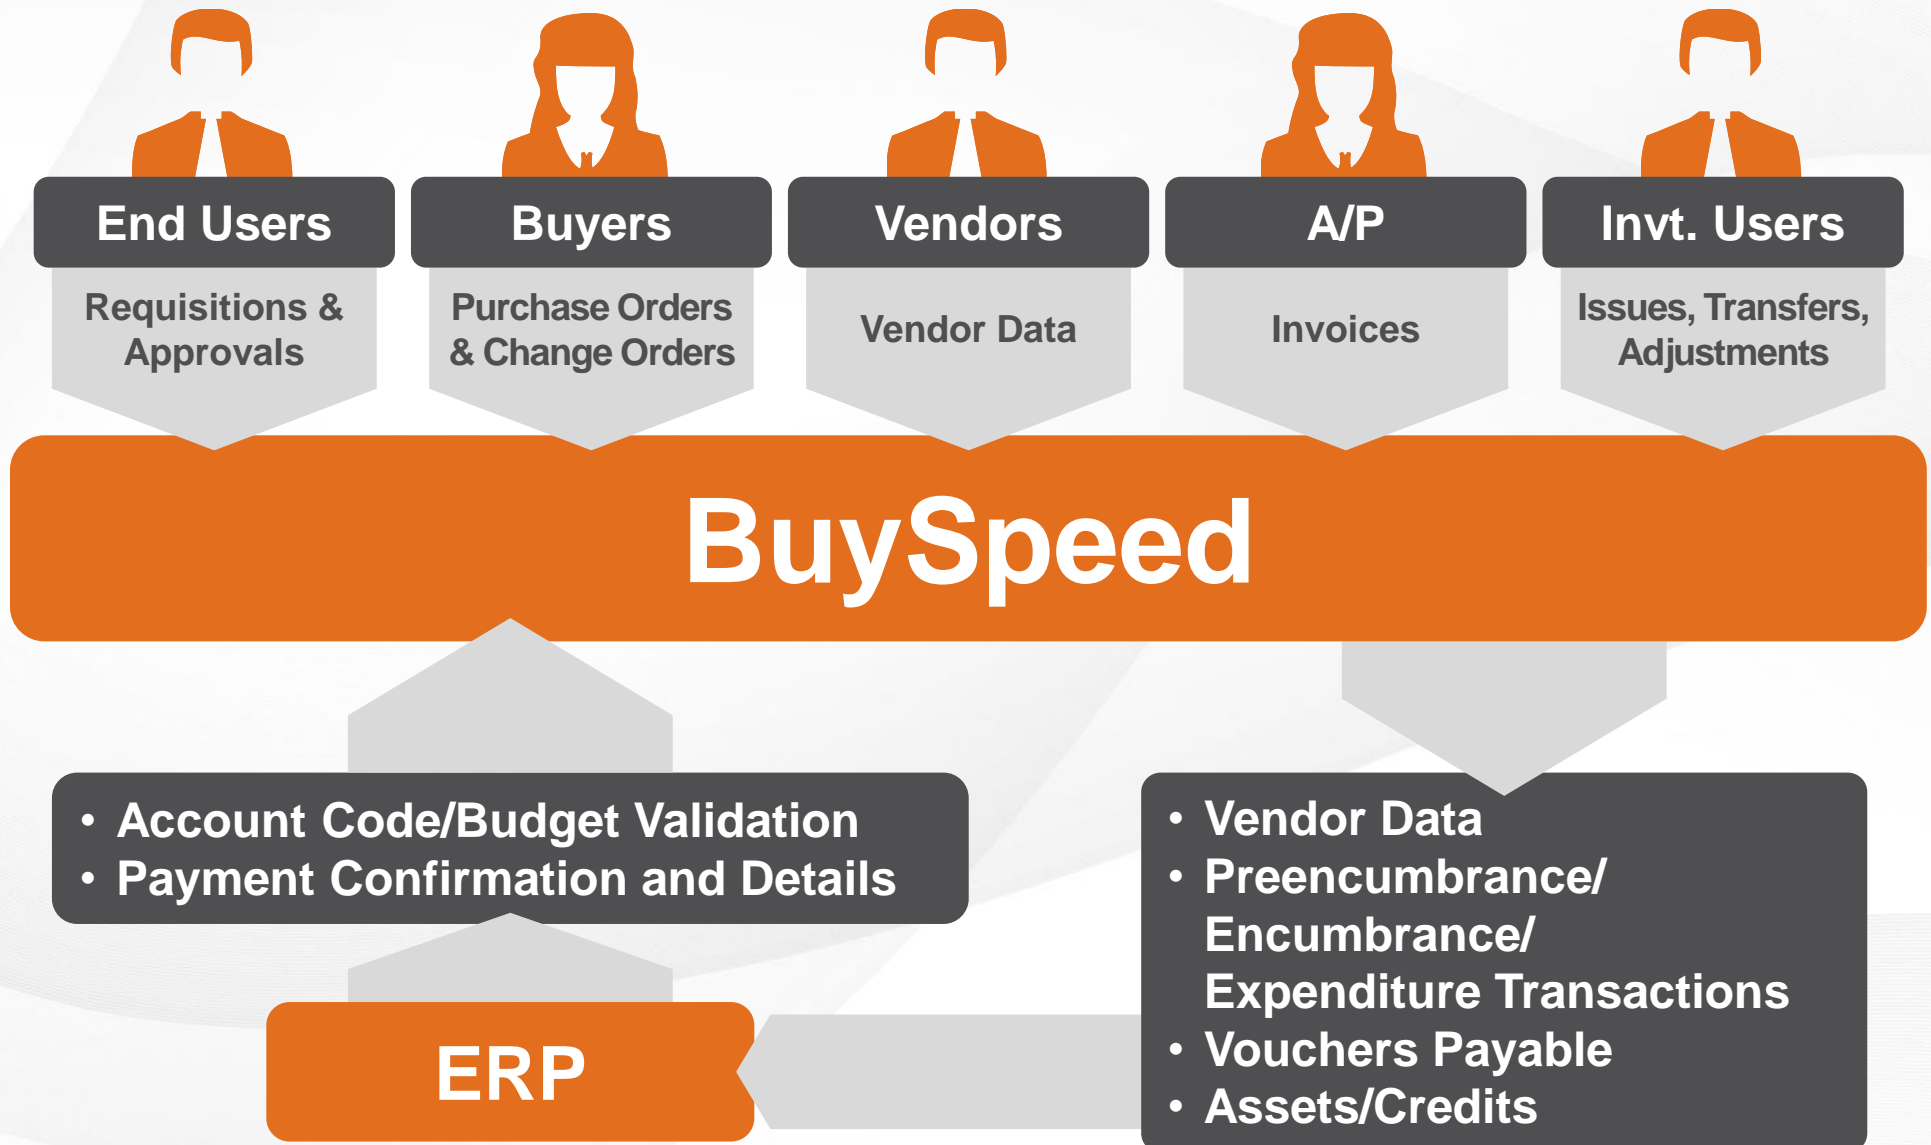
End Users

Requisitions & Approvals

Buyers

Purchase Orders & Change Orders

Vendors

Vendor Data

A/P

Invoices

Invt. Users

Issues, Transfers, Adjustments

BuySpeed

• Account Code/Budget Validation
• Payment Confirmation and Details

• Vendor Data
• Preencumbrance/ Encumbrance/ Expenditure Transactions
• Vouchers Payable
• Assets/Credits

ERP